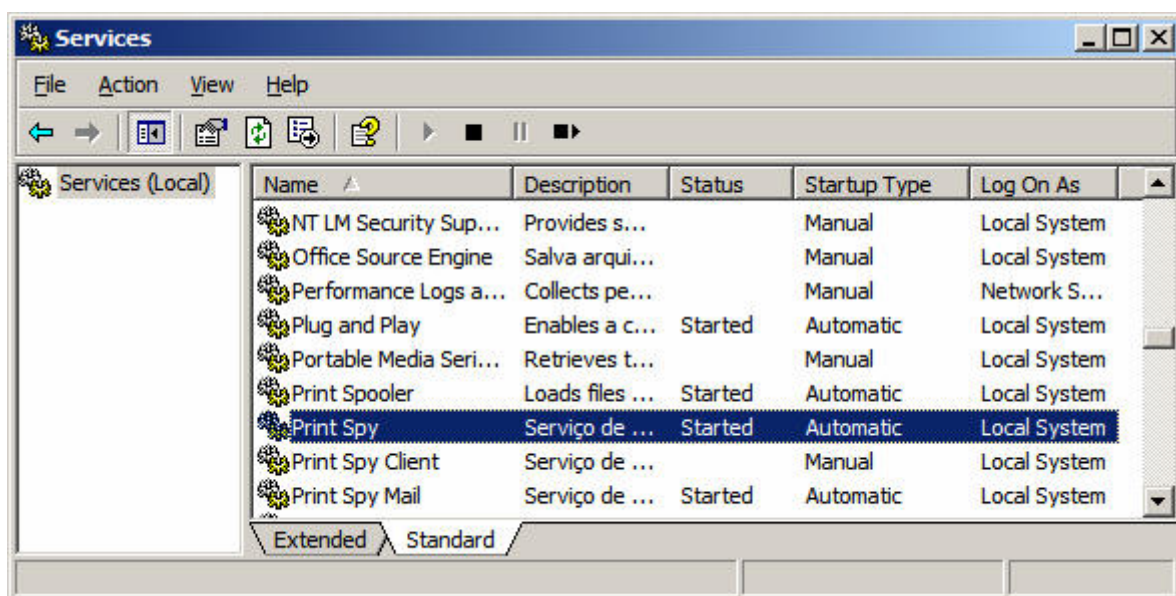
Services

File Action View Help

Services (Local)

| Name | Description | Status | Startup Type | Log On As |
|---|---|---|---|---|
| NT LM Security Sup... | Provides s... | | Manual | Local System |
| Office Source Engine | Salva arqui... | | Manual | Local System |
| Performance Logs a... | Collects pe... | | Manual | Network S... |
| Plug and Play | Enables a c... | Started | Automatic | Local System |
| Portable Media Seri... | Retrieves t... | | Manual | Local System |
| Print Spooler | Loads files ... | Started | Automatic | Local System |
| Print Spy | Serviço de ... | Started | Automatic | Local System |
| Print Spy Client | Serviço de ... | | Manual | Local System |
| Print Spy Mail | Serviço de ... | Started | Automatic | Local System |

Extended Standard